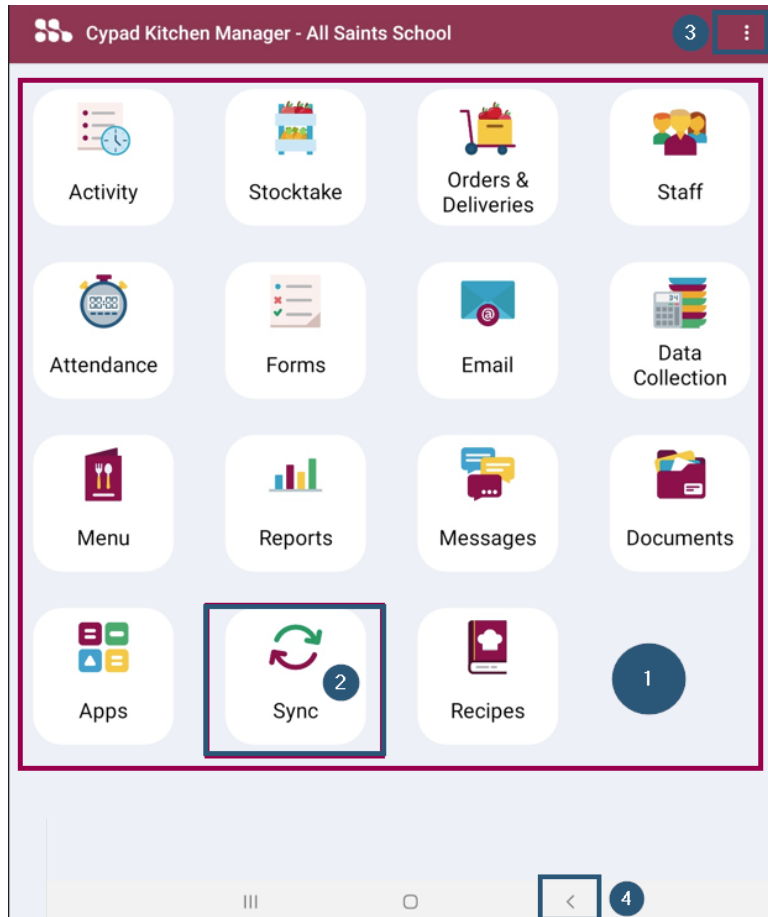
Cypad Kitchen Manager - All Saints School

3

Activity

Stocktake

Orders & Deliveries

Staff

Attendance

Forms

Email

Data Collection

Menu

Reports

Messages

Documents

Apps

Sync

2

Recipes

1

III

<

4